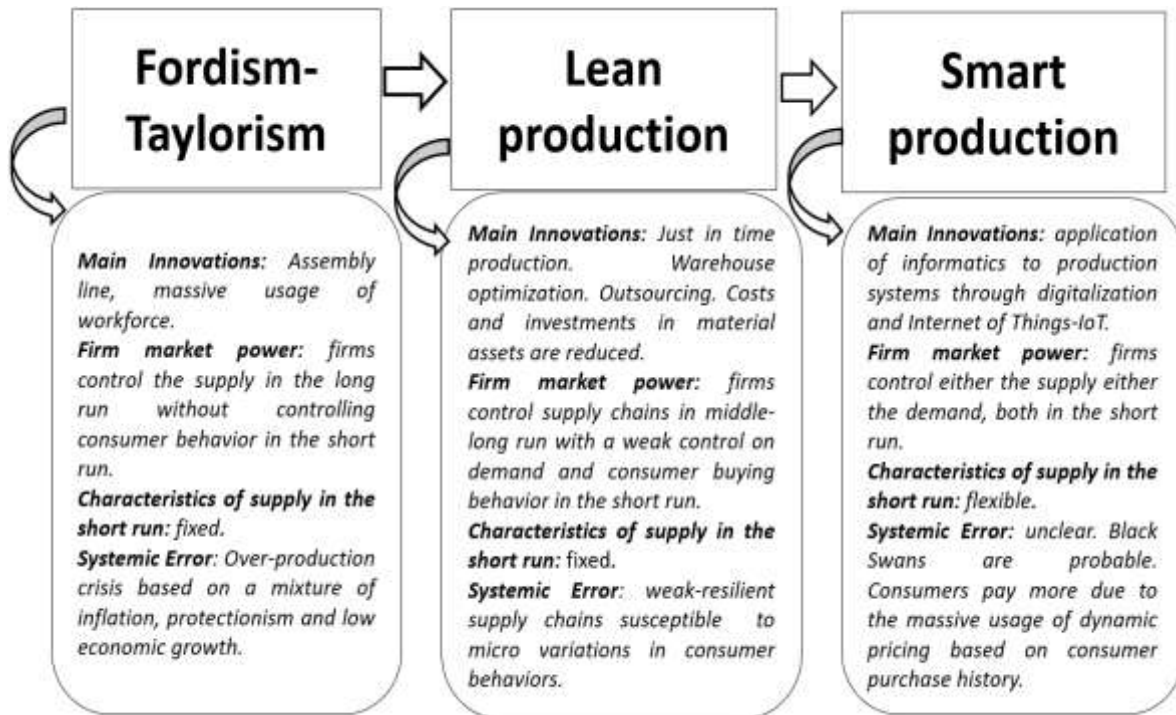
Fordism-Taylorism

Main Innovations: Assembly line, massive usage of workforce.
Firm market power: firms control the supply in the long run without controlling consumer behavior in the short run.
Characteristics of supply in the short run: fixed.
Systemic Error: Over-production crisis based on a mixture of inflation, protectionism and low economic growth.

Lean production

Main Innovations: Just in time production. Warehouse optimization. Outsourcing. Costs and investments in material assets are reduced.
Firm market power: firms control supply chains in middle-long run with a weak control on demand and consumer buying behavior in the short run.
Characteristics of supply in the short run: fixed.
Systemic Error: weak-resilient supply chains susceptible to micro variations in consumer behaviors.

Smart production

Main Innovations: application of informatics to production systems through digitalization and Internet of Things-IoT.
Firm market power: firms control either the supply either the demand, both in the short run.
Characteristics of supply in the short run: flexible.
Systemic Error: unclear. Black Swans are probable. Consumers pay more due to the massive usage of dynamic pricing based on consumer purchase history.